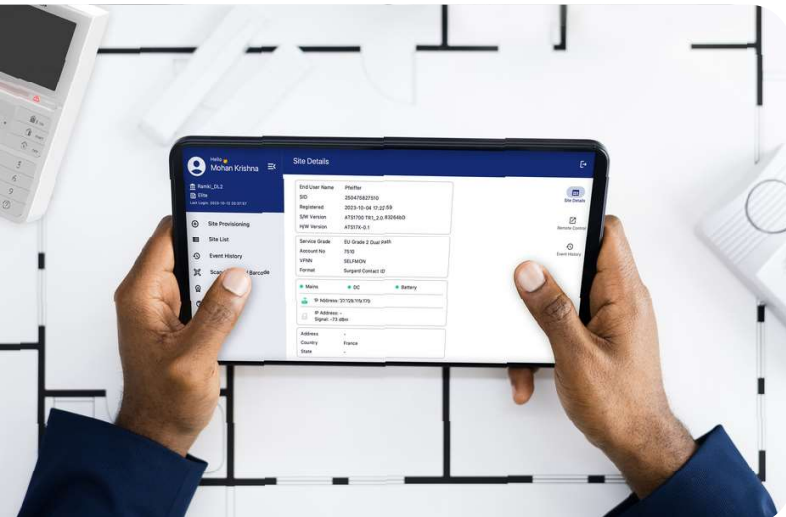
Hello
Mohan Krishna

Ramki_DL2
Elite
Last Login: 2023-10-12 02:37:57

Site Provisioning
Site List
Event History
Scan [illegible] Barcode

Site Details

End User Name Pfeiffer
SID 250470827510
Registered 2023-10-04 17:32:59
S/W Version ATS1700-TR1_2.0.932846D
H/W Version ATS17X-0.1

Service Grade EU Grade 2 Dual Path
Account No 7510
VPRN SELFMON
Format Surgard Contact ID

Mains
DC
Battery

IP Address: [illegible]

IP Address: -
Signal: -73 dBm

Address -
Country France
State -

Site Details
Remote Control
Event History